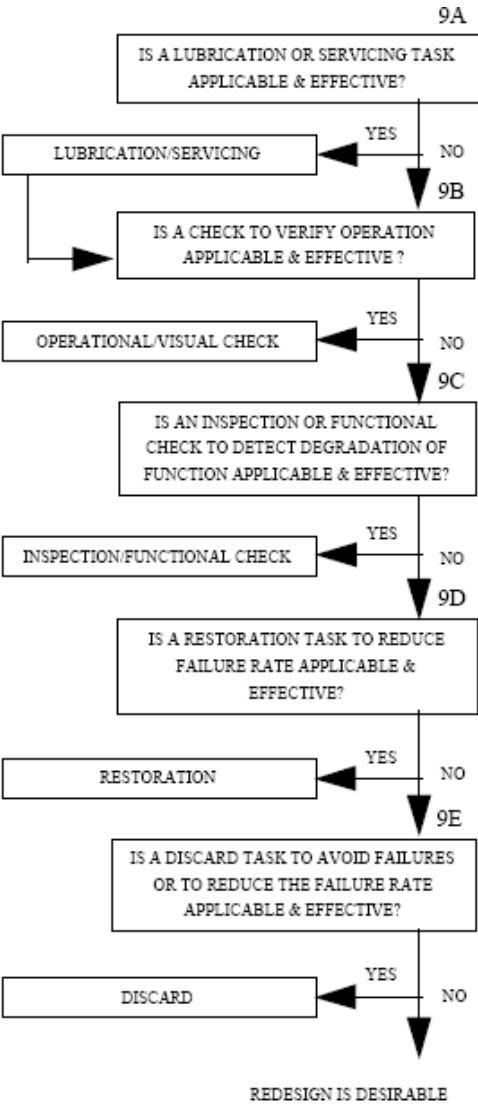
9A

IS A LUBRICATION OR SERVICING TASK APPLICABLE & EFFECTIVE?

YES

LUBRICATION/SERVICING

NO

9B

IS A CHECK TO VERIFY OPERATION APPLICABLE & EFFECTIVE ?

YES

OPERATIONAL/VISUAL CHECK

NO

9C

IS AN INSPECTION OR FUNCTIONAL CHECK TO DETECT DEGRADATION OF FUNCTION APPLICABLE & EFFECTIVE?

YES

INSPECTION/FUNCTIONAL CHECK

NO

9D

IS A RESTORATION TASK TO REDUCE FAILURE RATE APPLICABLE & EFFECTIVE?

YES

RESTORATION

NO

9E

IS A DISCARD TASK TO AVOID FAILURES OR TO REDUCE THE FAILURE RATE APPLICABLE & EFFECTIVE?

YES

DISCARD

NO

REDESIGN IS DESIRABLE